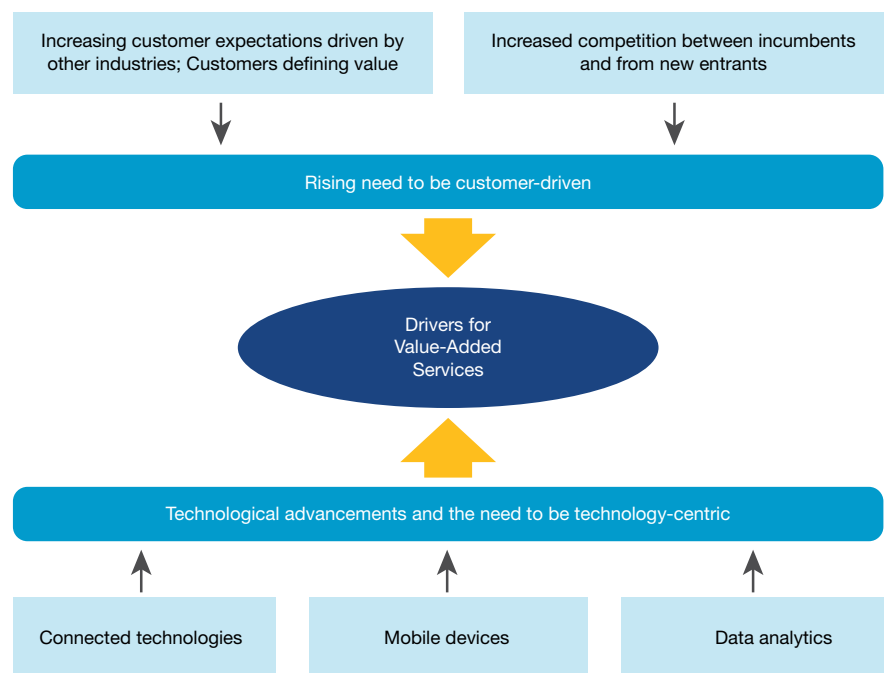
Increasing customer expectations driven by other industries; Customers defining value

Increased competition between incumbents and from new entrants

Rising need to be customer-driven

Drivers for Value-Added Services

Technological advancements and the need to be technology-centric

Connected technologies

Mobile devices

Data analytics